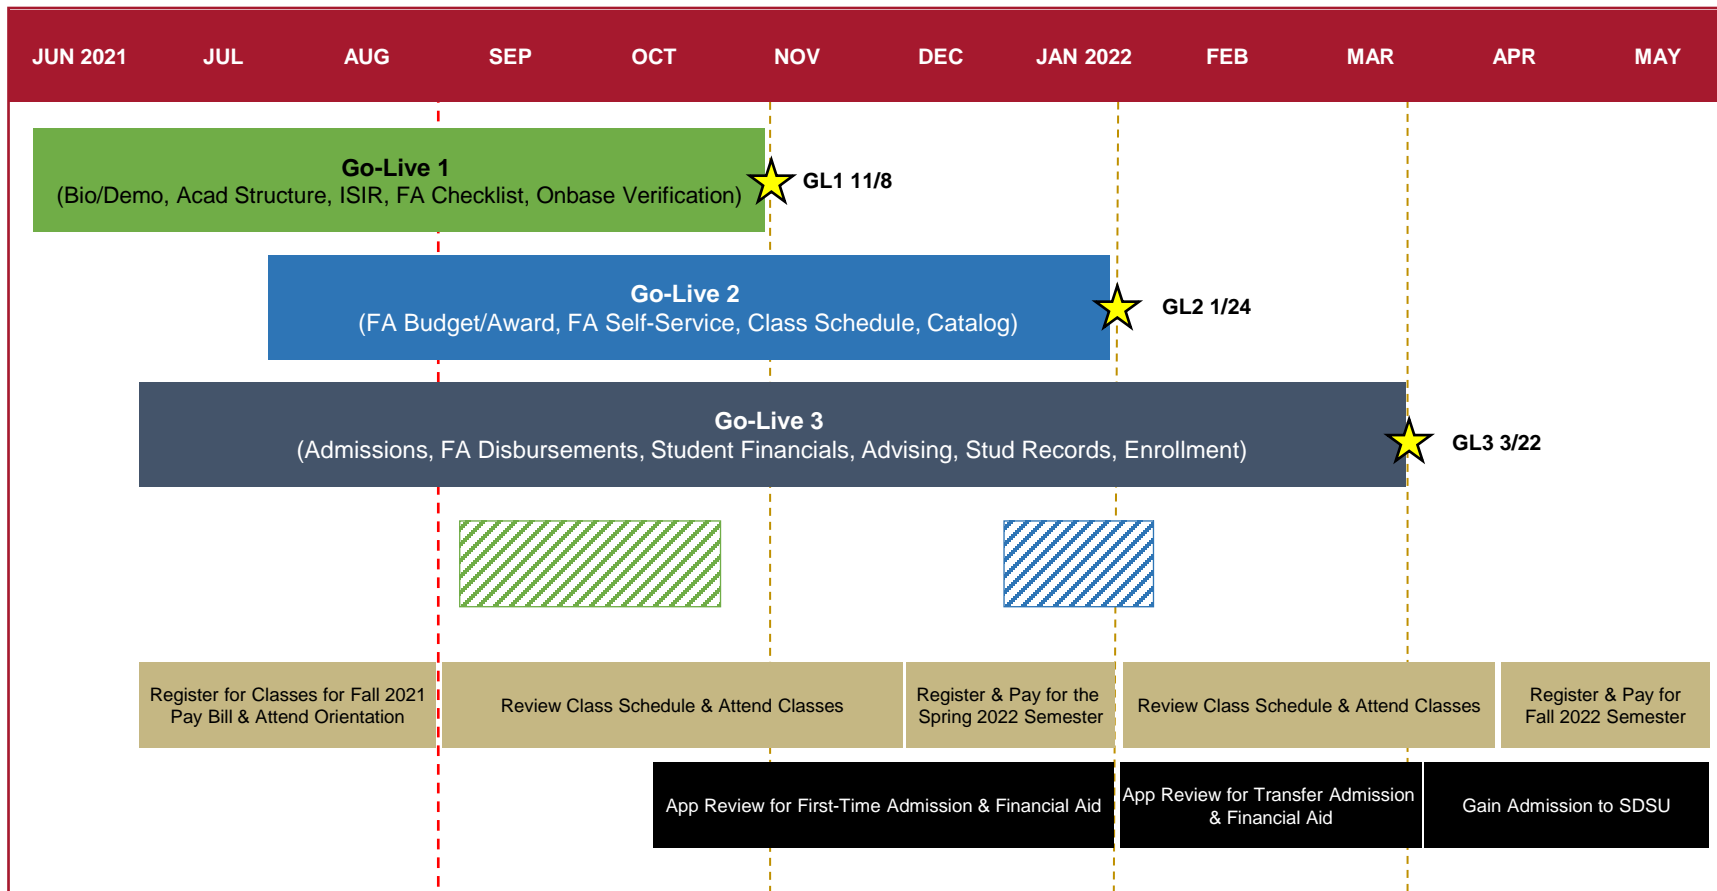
| JUN 2021 | JUL | AUG | SEP | OCT | NOV | DEC | JAN 2022 | FEB | MAR | APR | MAY |
|---|---|---|---|---|---|---|---|---|---|---|---|

Go-Live 1
(Bio/Demo, Acad Structure, ISIR, FA Checklist, Onbase Verification)

GL1 11/8

Go-Live 2
(FA Budget/Award, FA Self-Service, Class Schedule, Catalog)

GL2 1/24

Go-Live 3
(Admissions, FA Disbursements, Student Financials, Advising, Stud Records, Enrollment)

GL3 3/22

Register for Classes for Fall 2021 Pay Bill & Attend Orientation

Review Class Schedule & Attend Classes

Register & Pay for the Spring 2022 Semester

Review Class Schedule & Attend Classes

Register & Pay for Fall 2022 Semester

App Review for First-Time Admission & Financial Aid

App Review for Transfer Admission & Financial Aid

Gain Admission to SDSU